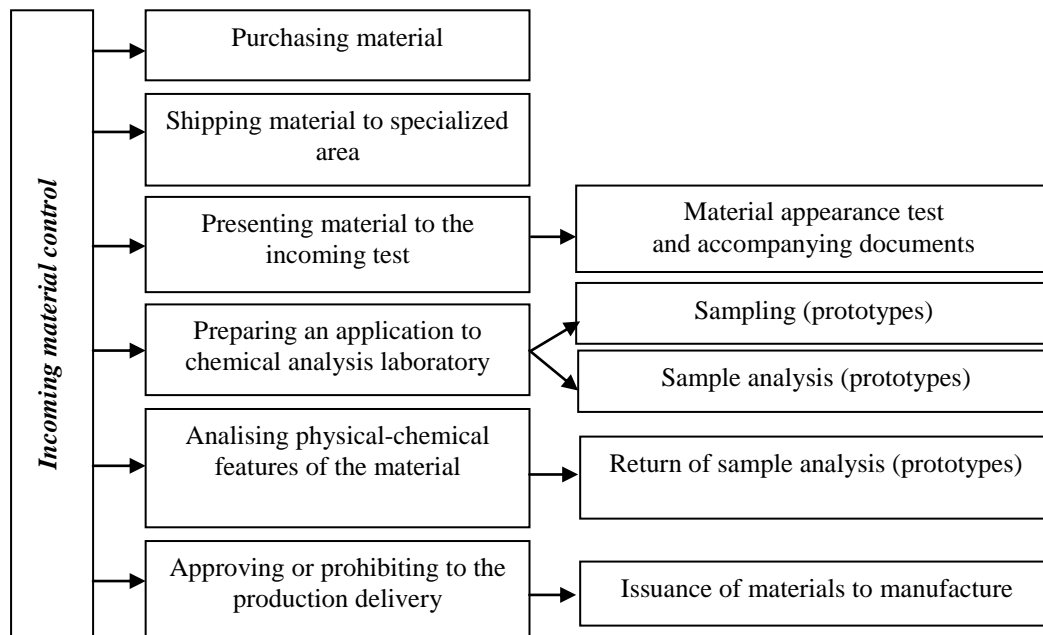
Incoming material control

Purchasing material

Shipping material to specialized area

Presenting material to the incoming test

Material appearance test and accompanying documents

Preparing an application to chemical analysis laboratory

Sampling (prototypes)

Sample analysis (prototypes)

Analising physical-chemical features of the material

Return of sample analysis (prototypes)

Approving or prohibiting to the production delivery

Issuance of materials to manufacture